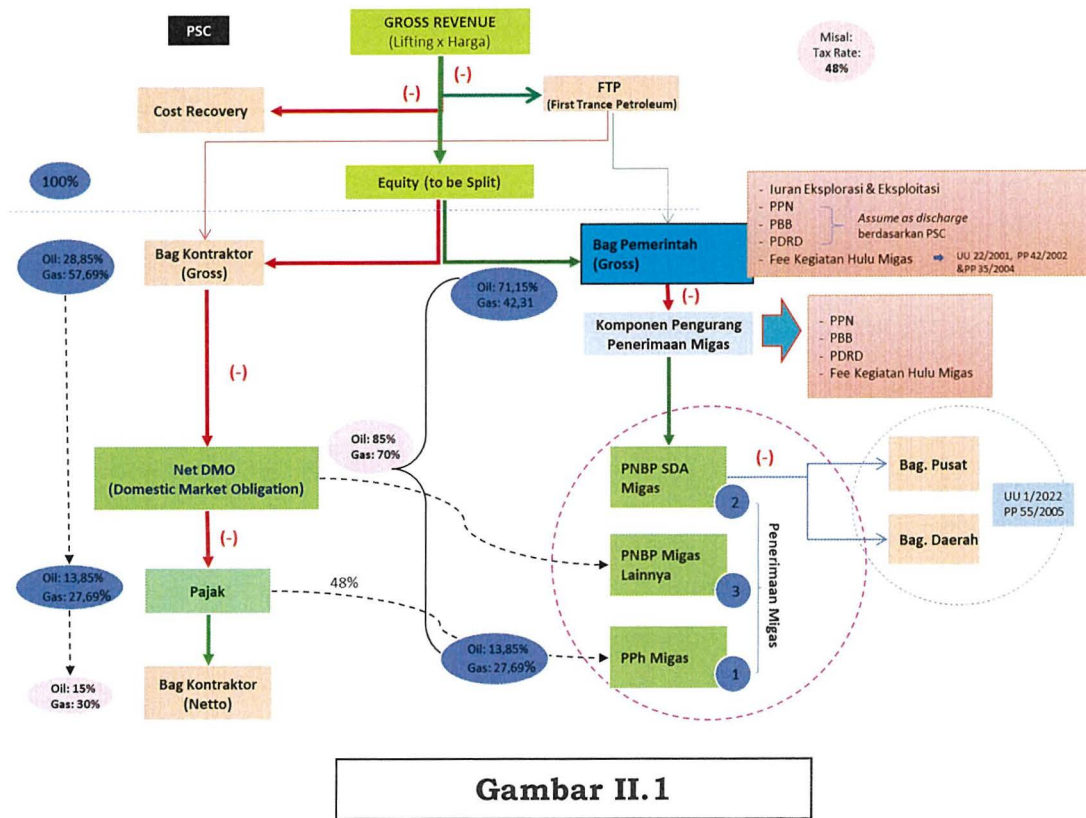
PSC

GROSS REVENUE
(Lifting x Harga)

Misal:
Tax Rate:
48%

(-)

(-)

FTP
(First Trance Petroleum)

Cost Recovery

100%

Equity (to be Split)

- Iuran Eksplorasi & Eksploitasi
- PPN
- PBB
- PDRD
- Fee Kegiatan Hulu Migas

Assume as discharge berdasarkan PSC

UU 22/2001, PP 42/2002 &PP 35/2004

Oil: 28,85%
Gas: 57,69%

Bag Kontraktor
(Gross)

Bag Pemerintah
(Gross)

Oil: 71,15%
Gas: 42,31

(-)

Komponen Pengurang
Penerimaan Migas

- PPN
- PBB
- PDRD
- Fee Kegiatan Hulu Migas

(-)

Oil: 85%
Gas: 70%

Net DMO
(Domestic Market Obligation)

PNBP SDA
Migas

2

(-)

Bag. Pusat

UU 1/2022
PP 55/2005

Bag. Daerah

(-)

PNBP Migas
Lainnya

3

Penerimaan Migas

Oil: 13,85%
Gas: 27,69%

Pajak

48%

Oil: 13,85%
Gas: 27,69%

PPh Migas

1

Oil: 15%
Gas: 30%

Bag Kontraktor
(Netto)

Gambar II.1